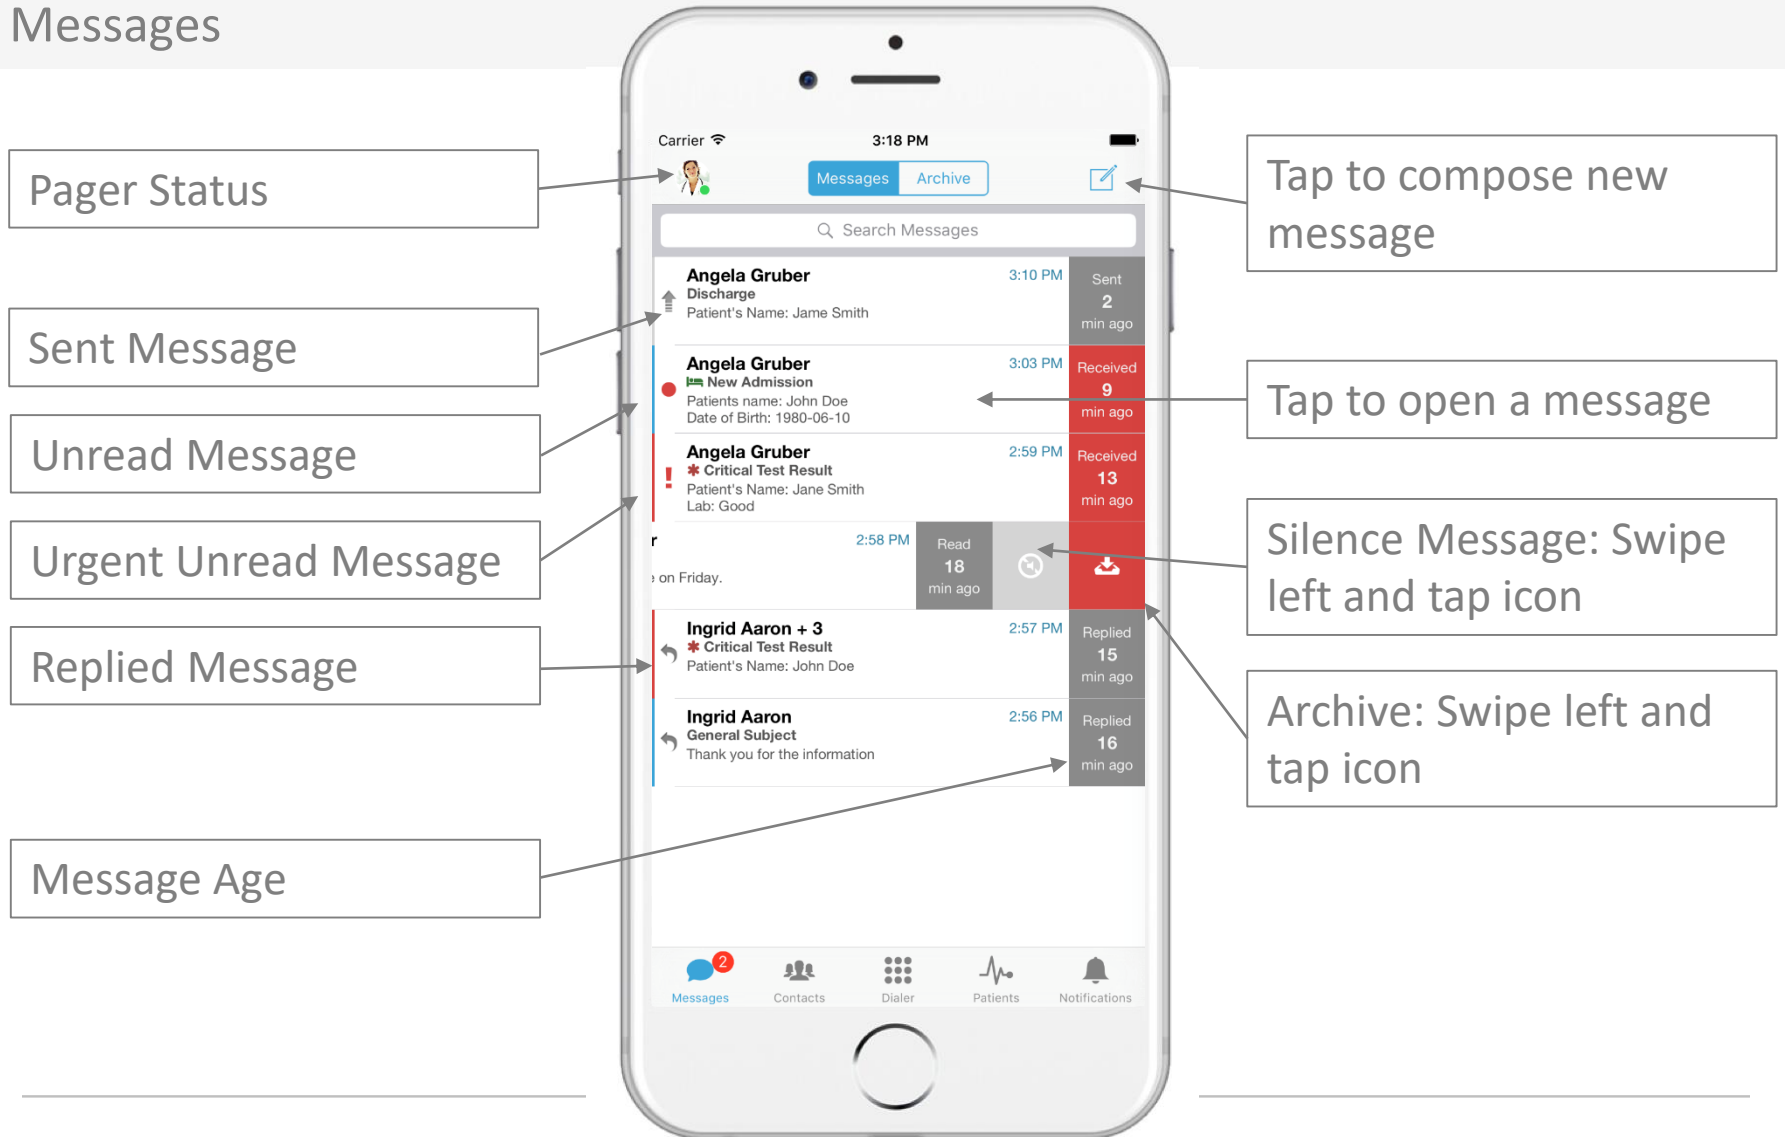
Messages

Pager Status

Sent Message

Unread Message

Urgent Unread Message

Replied Message

Message Age

Carrier 3:18 PM

Messages Archive

Search Messages

Angela Gruber 3:10 PM
Discharge
Patient's Name: Jame Smith
Sent 2 min ago

Angela Gruber 3:03 PM
New Admission
Patients name: John Doe
Date of Birth: 1980-06-10
Received 9 min ago

Angela Gruber 2:59 PM
Critical Test Result
Patient's Name: Jane Smith
Lab: Good
Received 13 min ago

r 2:58 PM
on Friday.
Read 18 min ago

Ingrid Aaron + 3 2:57 PM
Critical Test Result
Patient's Name: John Doe
Replied 15 min ago

Ingrid Aaron 2:56 PM
General Subject
Thank you for the information
Replied 16 min ago

2
Messages Contacts Dialer Patients Notifications

Tap to compose new message

Tap to open a message

Silence Message: Swipe left and tap icon

Archive: Swipe left and tap icon